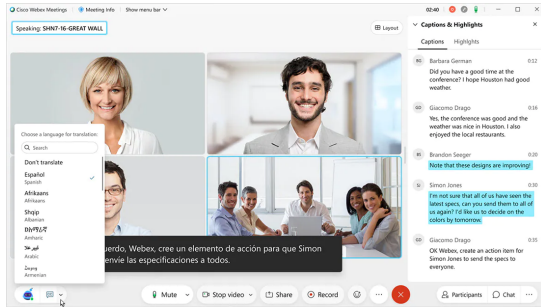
Cisco Webex Meetings | Meeting Info | Show menu bar 02:40

Speaking: SHN7-16-GREAT WALL

Layout

Choose a language for translation

Search

Don't translate

Español
Spanish

Afrikaans
Afrikaans

Shqip
Albanian

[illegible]
Amharic

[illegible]
Arabic

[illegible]
Armenian

uerdo, Webex, cree un elemento de acción para que Simon envíe las especificaciones a todos.

Captions & Highlights

Captions Highlights

BG Barbara German 0:12
Did you have a good time at the conference? I hope Houston had good weather.

GD Giacomo Drago 0:15
Yes, the conference was good and the weather was nice in Houston. I also enjoyed the local restaurants.

BS Brandon Seeger 0:20
Note that these designs are improving!

SJ Simon Jones 0:30
I'm not sure that all of us have seen the latest specs, can you send them to all of us again? I'd like us to decide on the colors by tomorrow.

GD Giacomo Drago 0:35
OK Webex, create an action item for Simon Jones to send the specs to everyone.

Mute Stop video Share Record Participants Chat